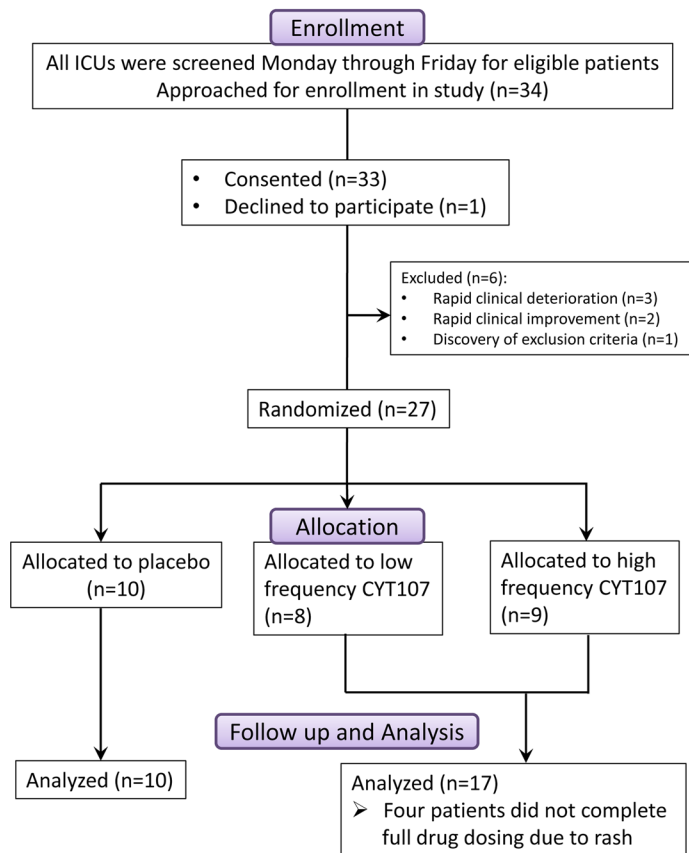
Enrollment

All ICUs were screened Monday through Friday for eligible patients
Approached for enrollment in study (n=34)

- Consented (n=33)
- Declined to participate (n=1)

Excluded (n=6):
- Rapid clinical deterioration (n=3)
- Rapid clinical improvement (n=2)
- Discovery of exclusion criteria (n=1)

Randomized (n=27)

Allocation

Allocated to placebo (n=10)

Allocated to low frequency CYT107 (n=8)

Allocated to high frequency CYT107 (n=9)

Follow up and Analysis

Analyzed (n=10)

Analyzed (n=17)
➢ Four patients did not complete full drug dosing due to rash